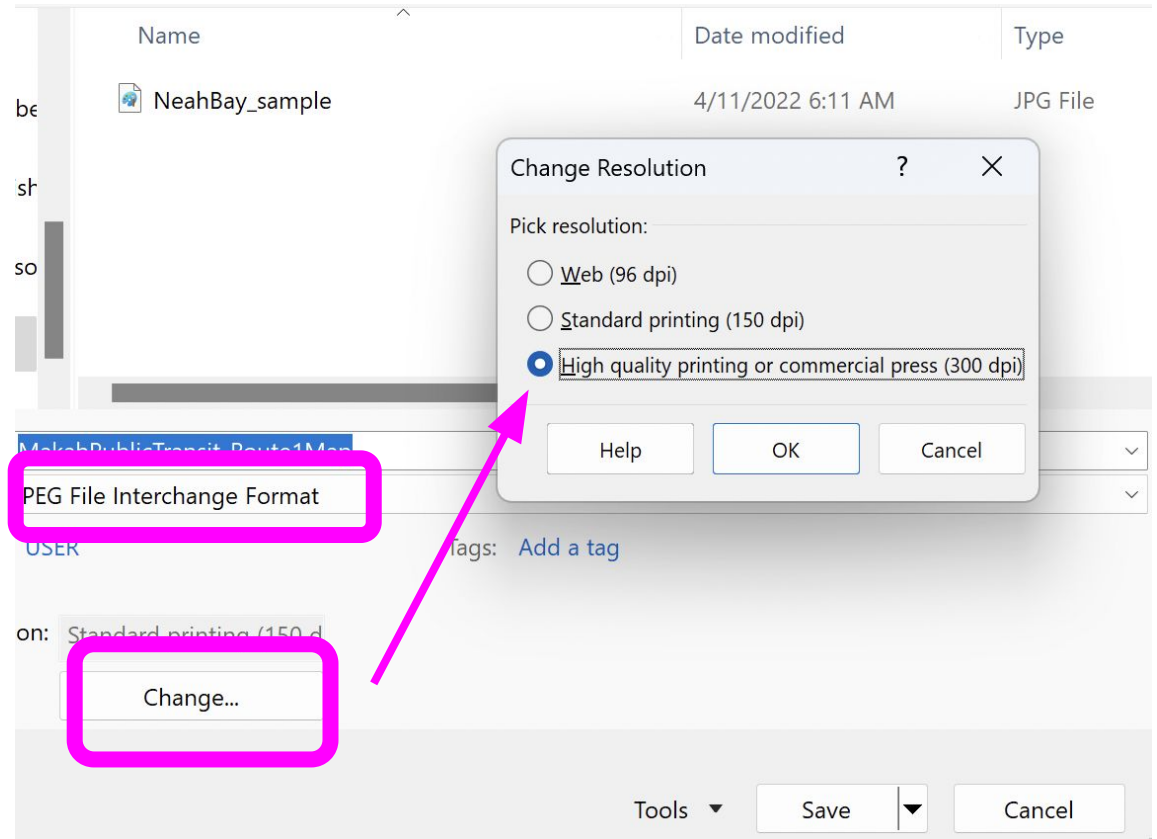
Name

Date modified

Type

be

NeahBay_sample

4/11/2022 6:11 AM

JPG File

sh

so

Change Resolution

?

Pick resolution:

Web (96 dpi)

Standard printing (150 dpi)

High quality printing or commercial press (300 dpi)

Help

OK

Cancel

MakahPublicTransit_Route1Map

PEG File Interchange Format

USER

Tags: Add a tag

on: Standard printing (150 d

Change...

Tools

Save

Cancel